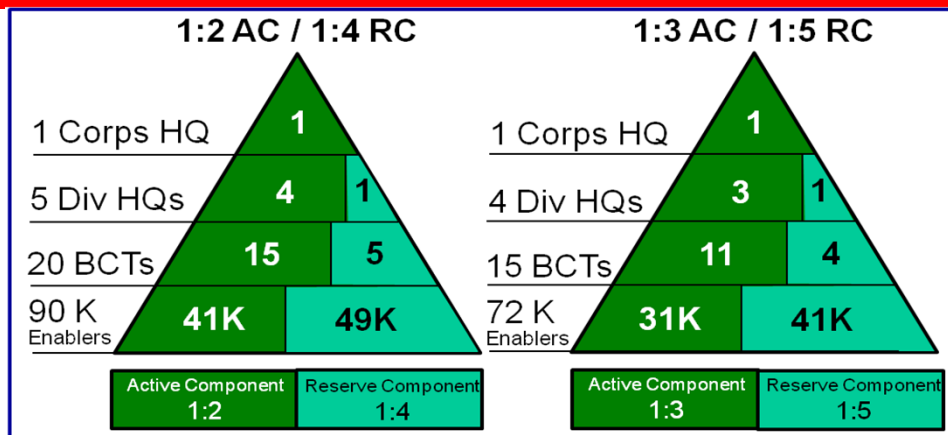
1:2 AC / 1:4 RC

1 Corps HQ
1

5 Div HQs
4
1

20 BCTs
15
5

90 K Enablers
41K
49K

Active Component 1:2
Reserve Component 1:4

1:3 AC / 1:5 RC

1 Corps HQ
1

4 Div HQs
3
1

15 BCTs
11
4

72 K Enablers
31K
41K

Active Component 1:3
Reserve Component 1:5